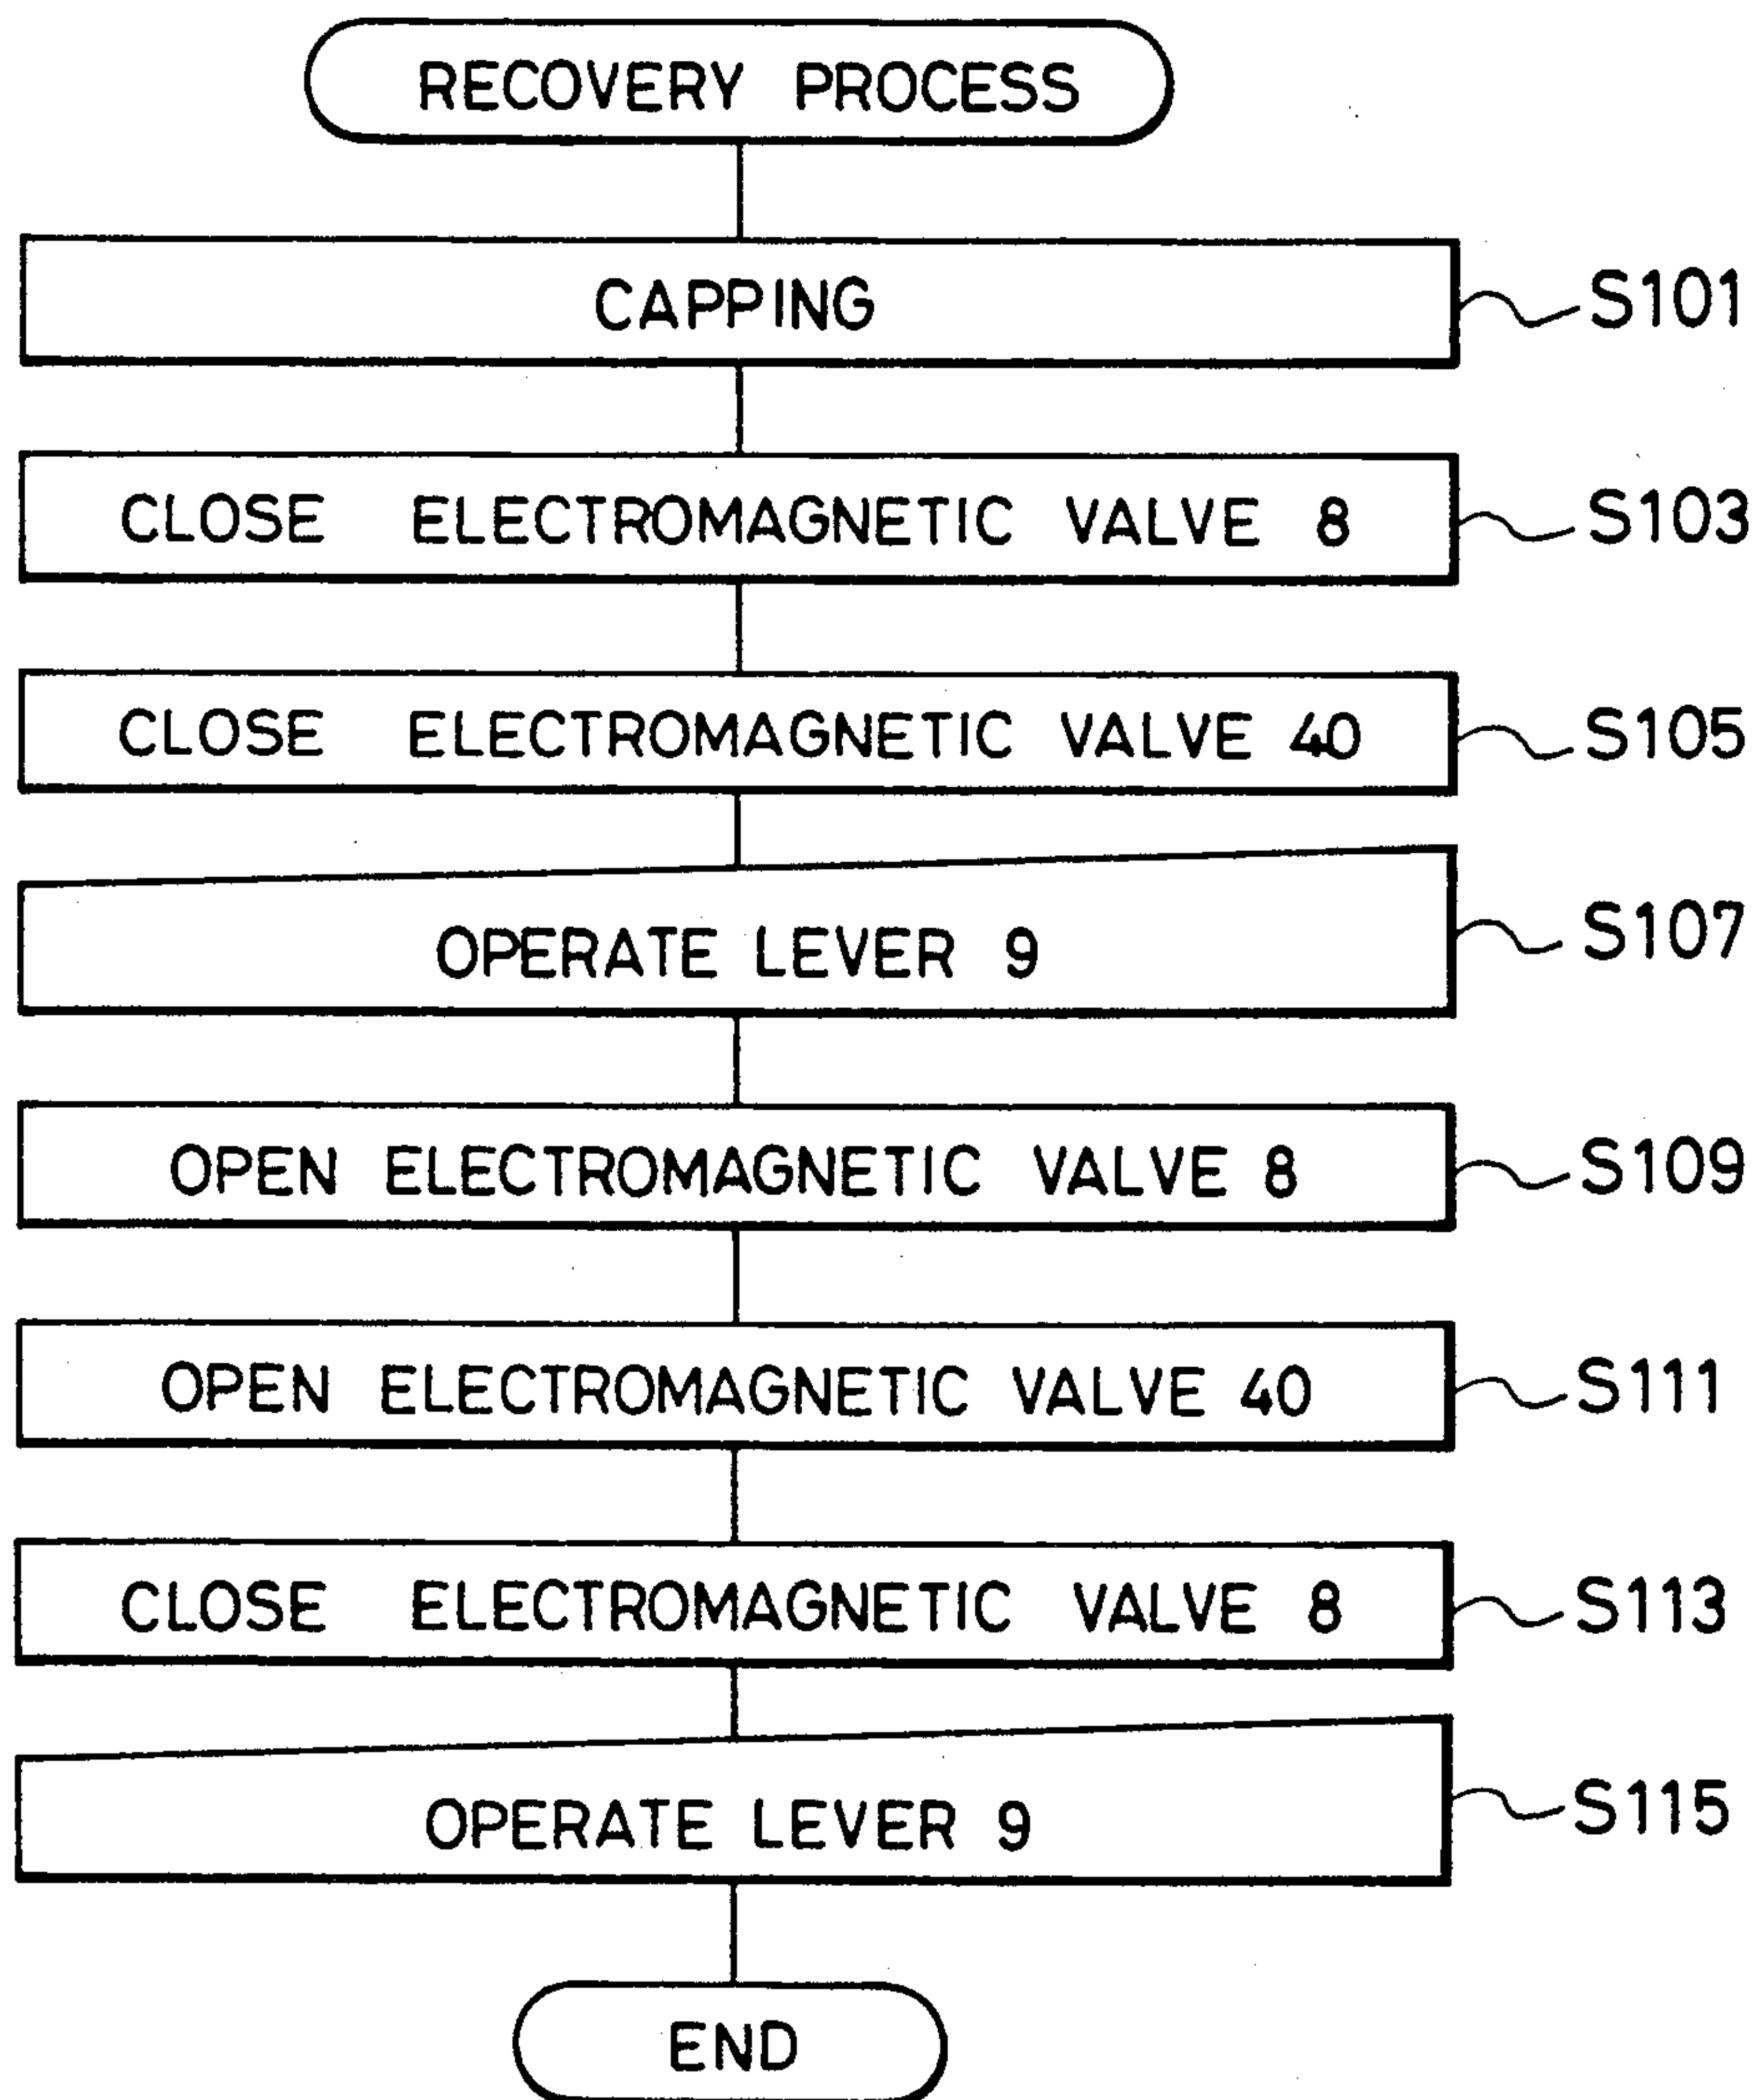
RECOVERY PROCESS

CAPPING
S101

CLOSE ELECTROMAGNETIC VALVE 8
S103

CLOSE ELECTROMAGNETIC VALVE 40
S105

OPERATE LEVER 9
S107

OPEN ELECTROMAGNETIC VALVE 8
S109

OPEN ELECTROMAGNETIC VALVE 40
S111

CLOSE ELECTROMAGNETIC VALVE 8
S113

OPERATE LEVER 9
S115

END